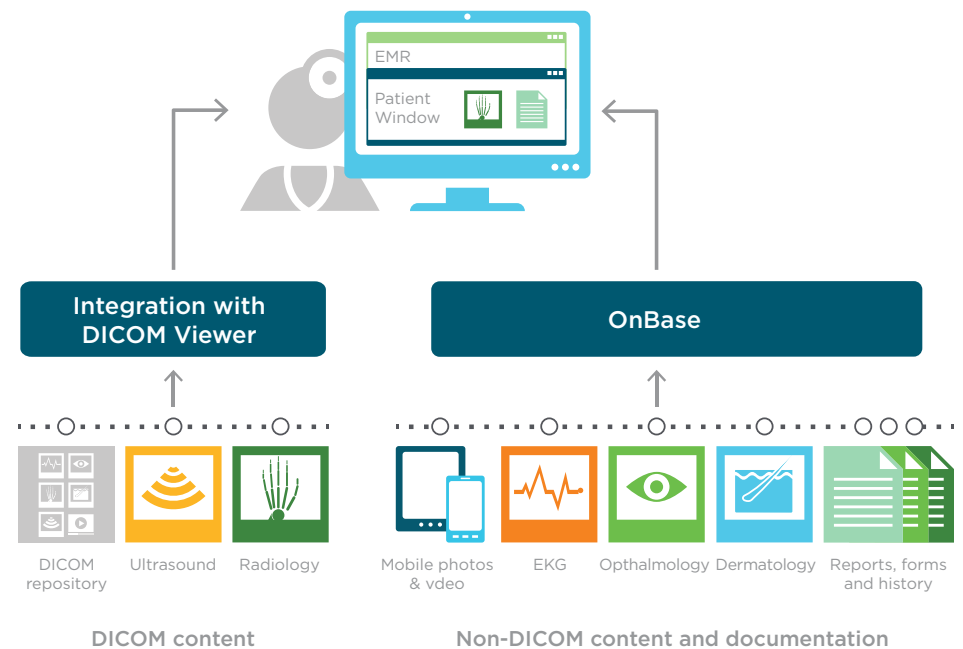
EMR

Patient Window

Integration with DICOM Viewer

OnBase

DICOM repository

Ultrasound

Radiology

Mobile photos & vdeo

EKG

Opthalmology

Dermatology

Reports, forms and history

DICOM content

Non-DICOM content and documentation